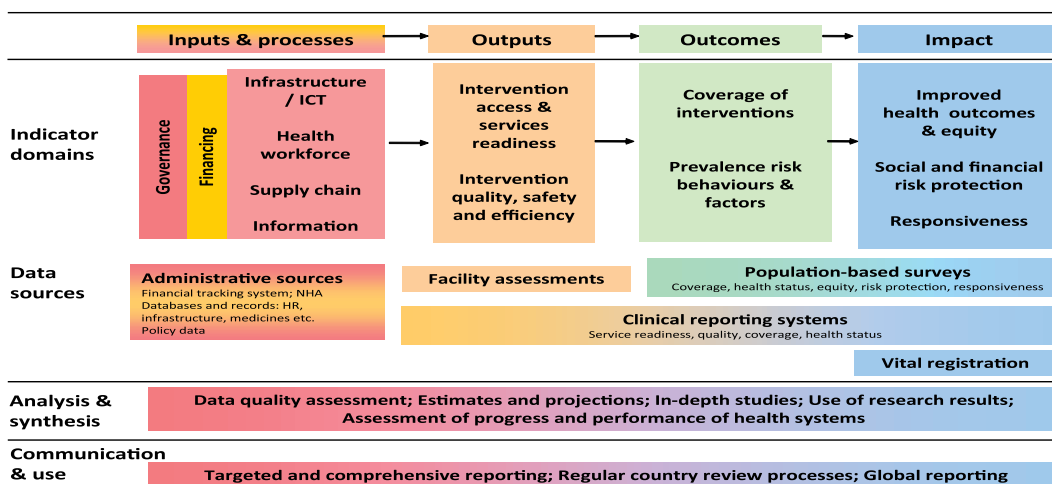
Inputs & processes

Outputs

Outcomes

Impact

Indicator domains

Governance

Financing

Infrastructure / ICT

Health workforce

Supply chain

Information

Intervention access & services readiness

Intervention quality, safety and efficiency

Coverage of interventions

Prevalence risk behaviours & factors

Improved health outcomes & equity

Social and financial risk protection

Responsiveness

Data sources

Administrative sources
Financial tracking system; NHA
Databases and records: HR, infrastructure, medicines etc.
Policy data

Facility assessments

Population-based surveys
Coverage, health status, equity, risk protection, responsiveness

Clinical reporting systems
Service readiness, quality, coverage, health status

Vital registration

Analysis & synthesis

Data quality assessment; Estimates and projections; In-depth studies; Use of research results; Assessment of progress and performance of health systems

Communication & use

Targeted and comprehensive reporting; Regular country review processes; Global reporting